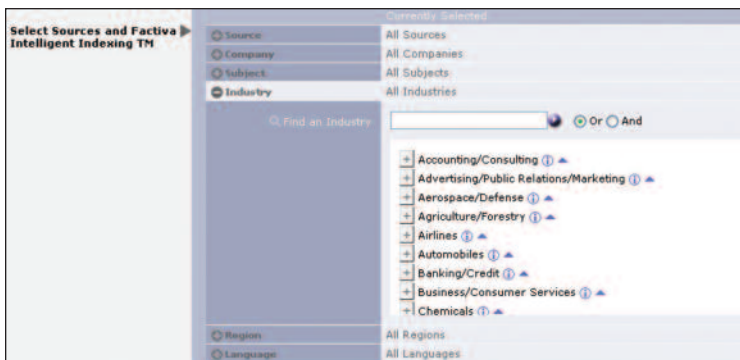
Select Sources and Factiva Intelligent Indexing TM

Currently Selected

Source | All Sources
Company | All Companies
Subject | All Subjects
Industry | All Industries

Find an Industry

Or And

+ Accounting/Consulting
+ Advertising/Public Relations/Marketing
+ Aerospace/Defense
+ Agriculture/Forestry
+ Airlines
+ Automobiles
+ Banking/Credit
+ Business/Consumer Services
+ Chemicals

Region | All Regions
Language | All Languages